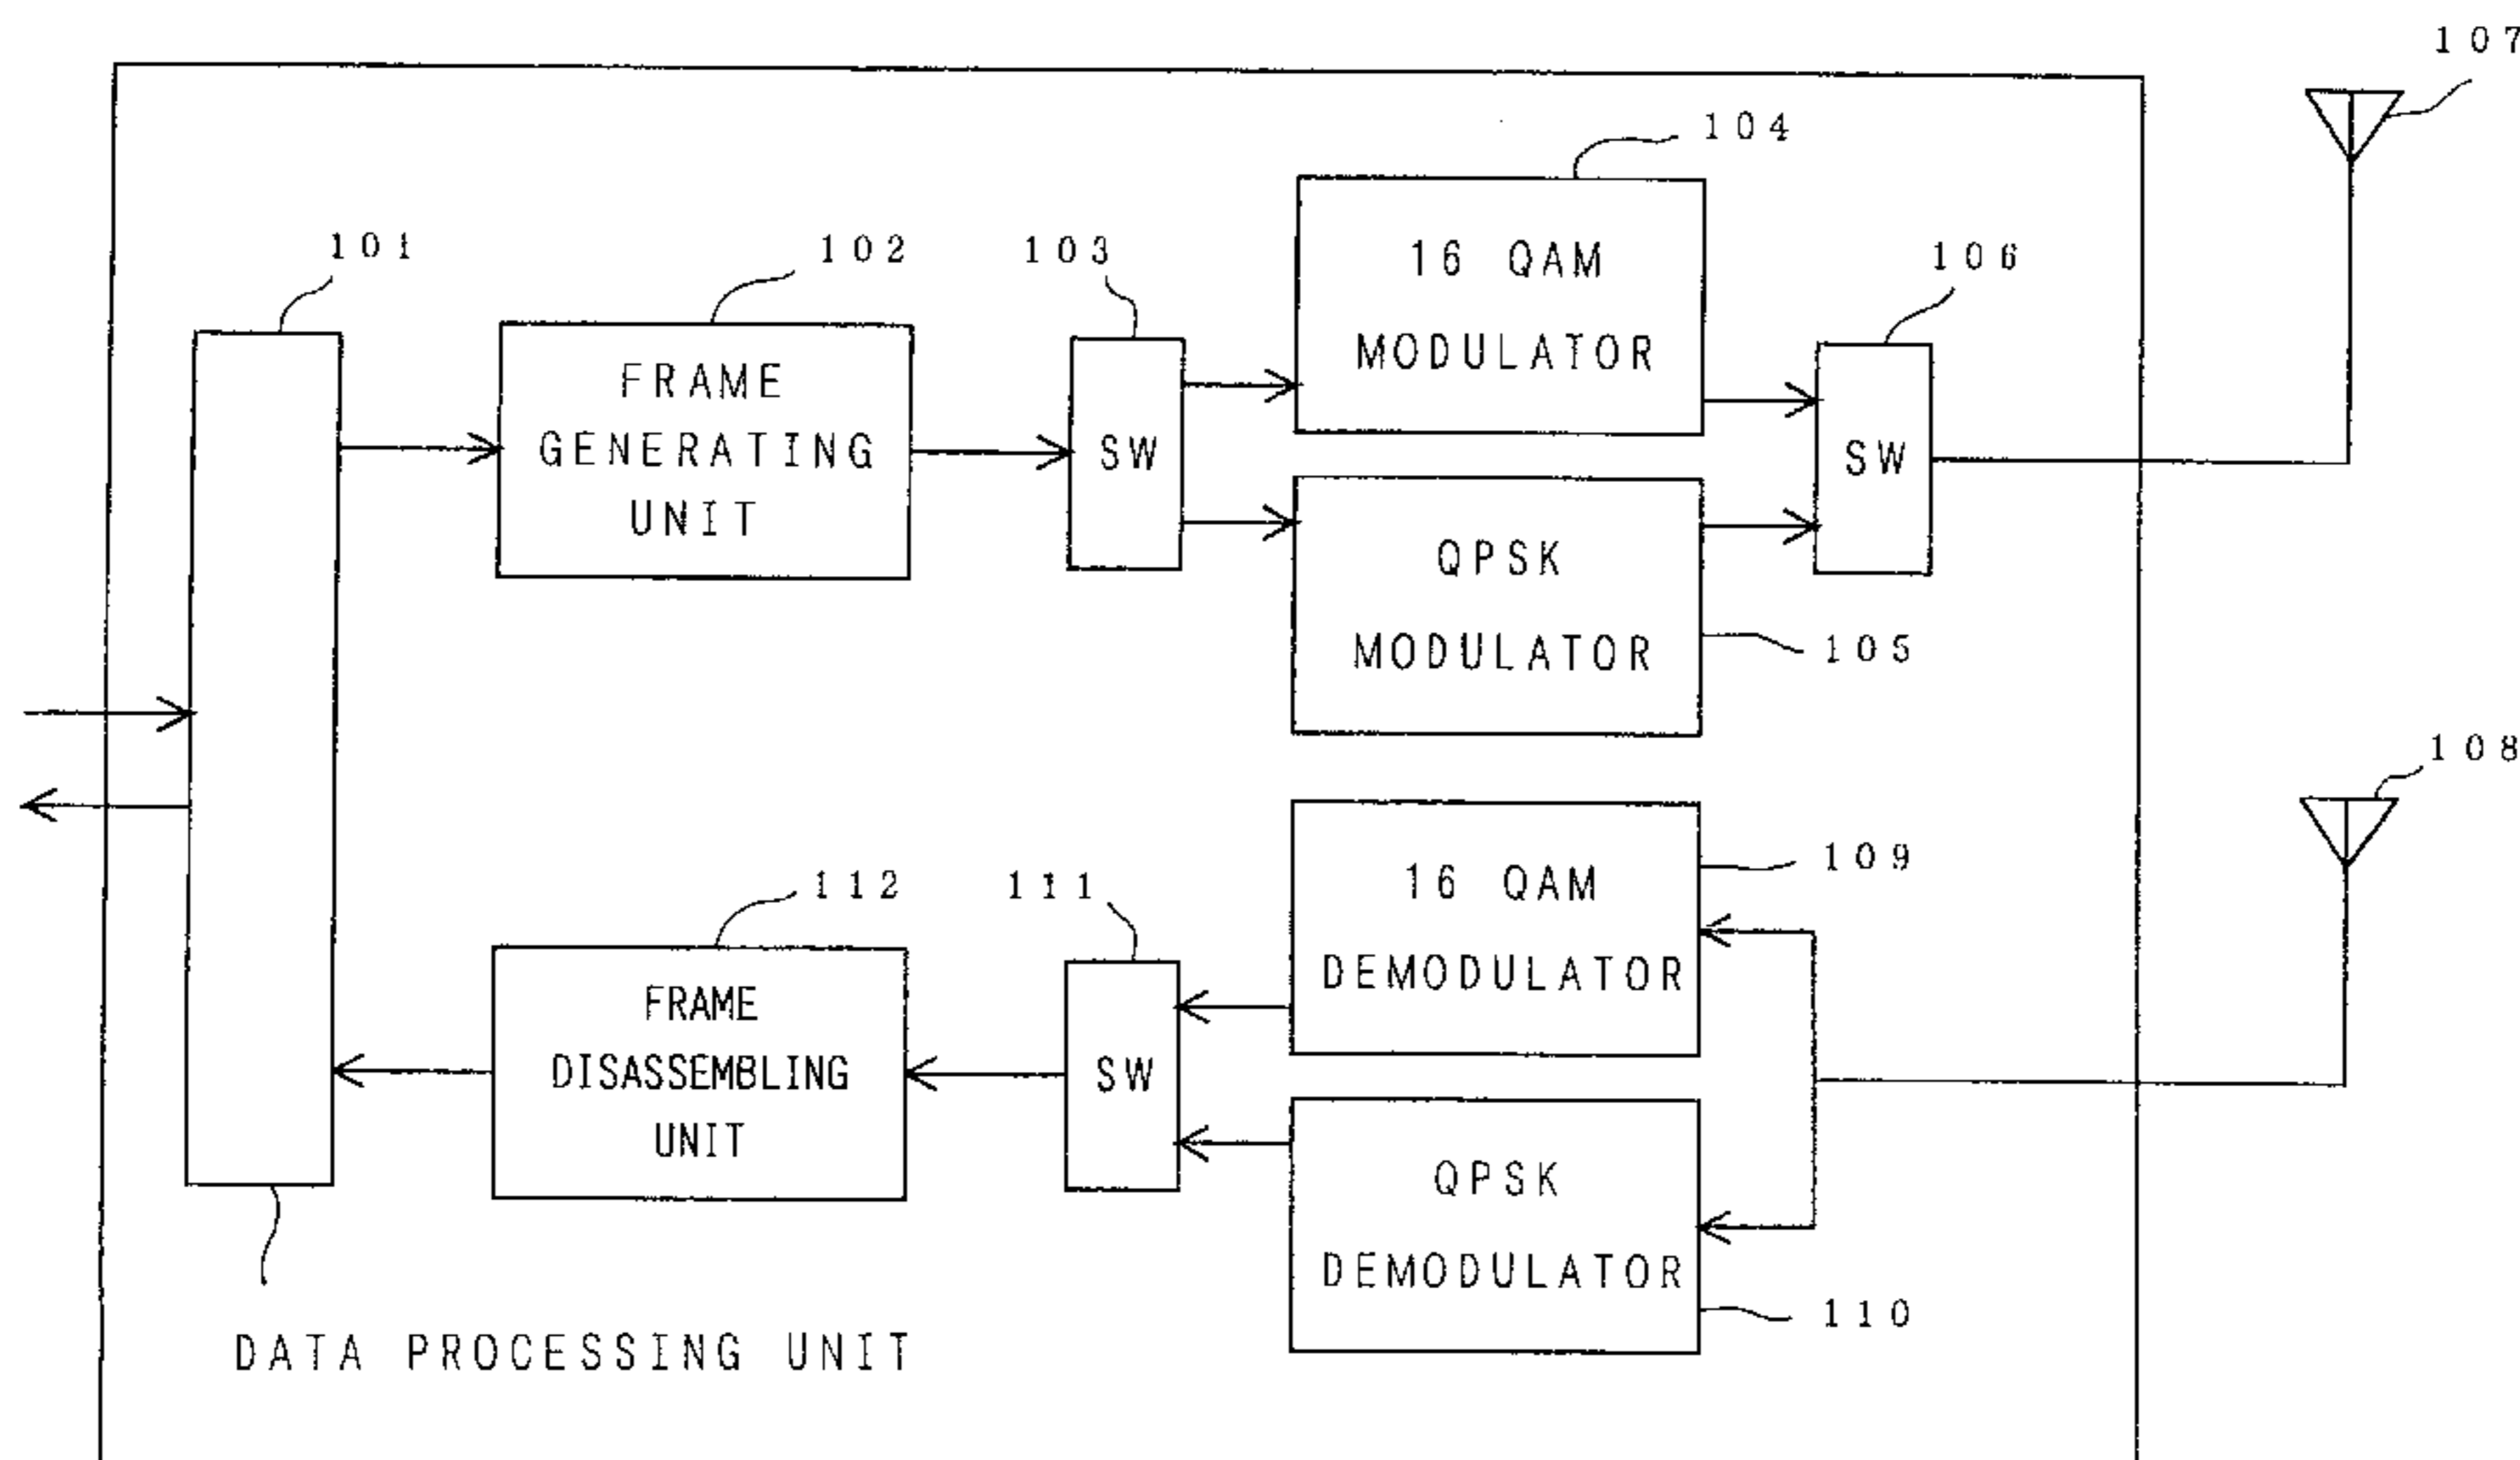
107

104

101

102

103

16 QAM MODULATOR

106

FRAME GENERATING UNIT

SW

SW

QPSK MODULATOR

105

108

16 QAM DEMODULATOR

109

112

111

FRAME DISASSEMBLING UNIT

SW

QPSK DEMODULATOR

110

DATA PROCESSING UNIT